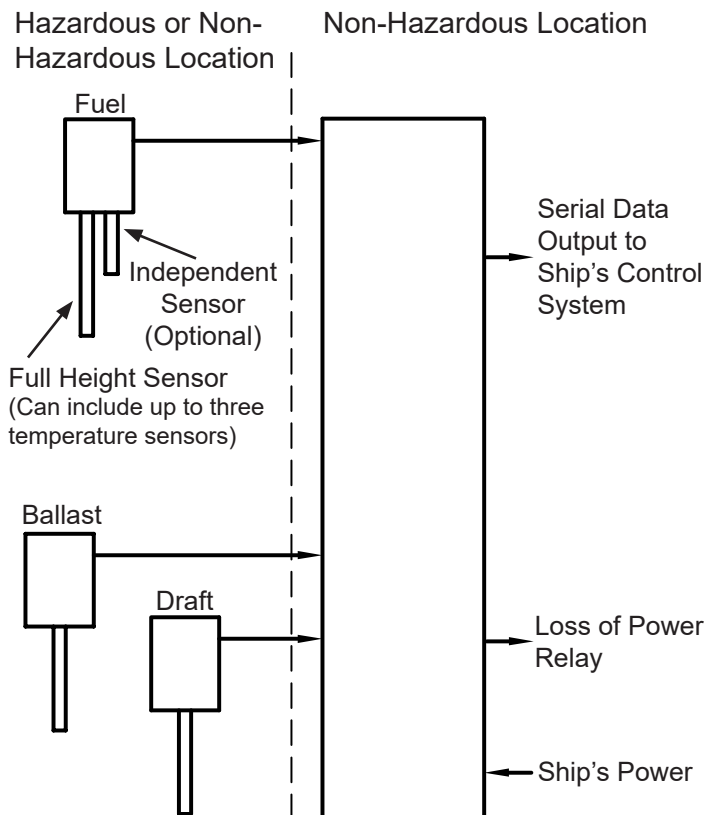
Hazardous or Non-Hazardous Location

Non-Hazardous Location

Fuel

Independent Sensor (Optional)

Full Height Sensor (Can include up to three temperature sensors)

Serial Data Output to Ship's Control System

Ballast

Draft

Loss of Power Relay

Ship's Power